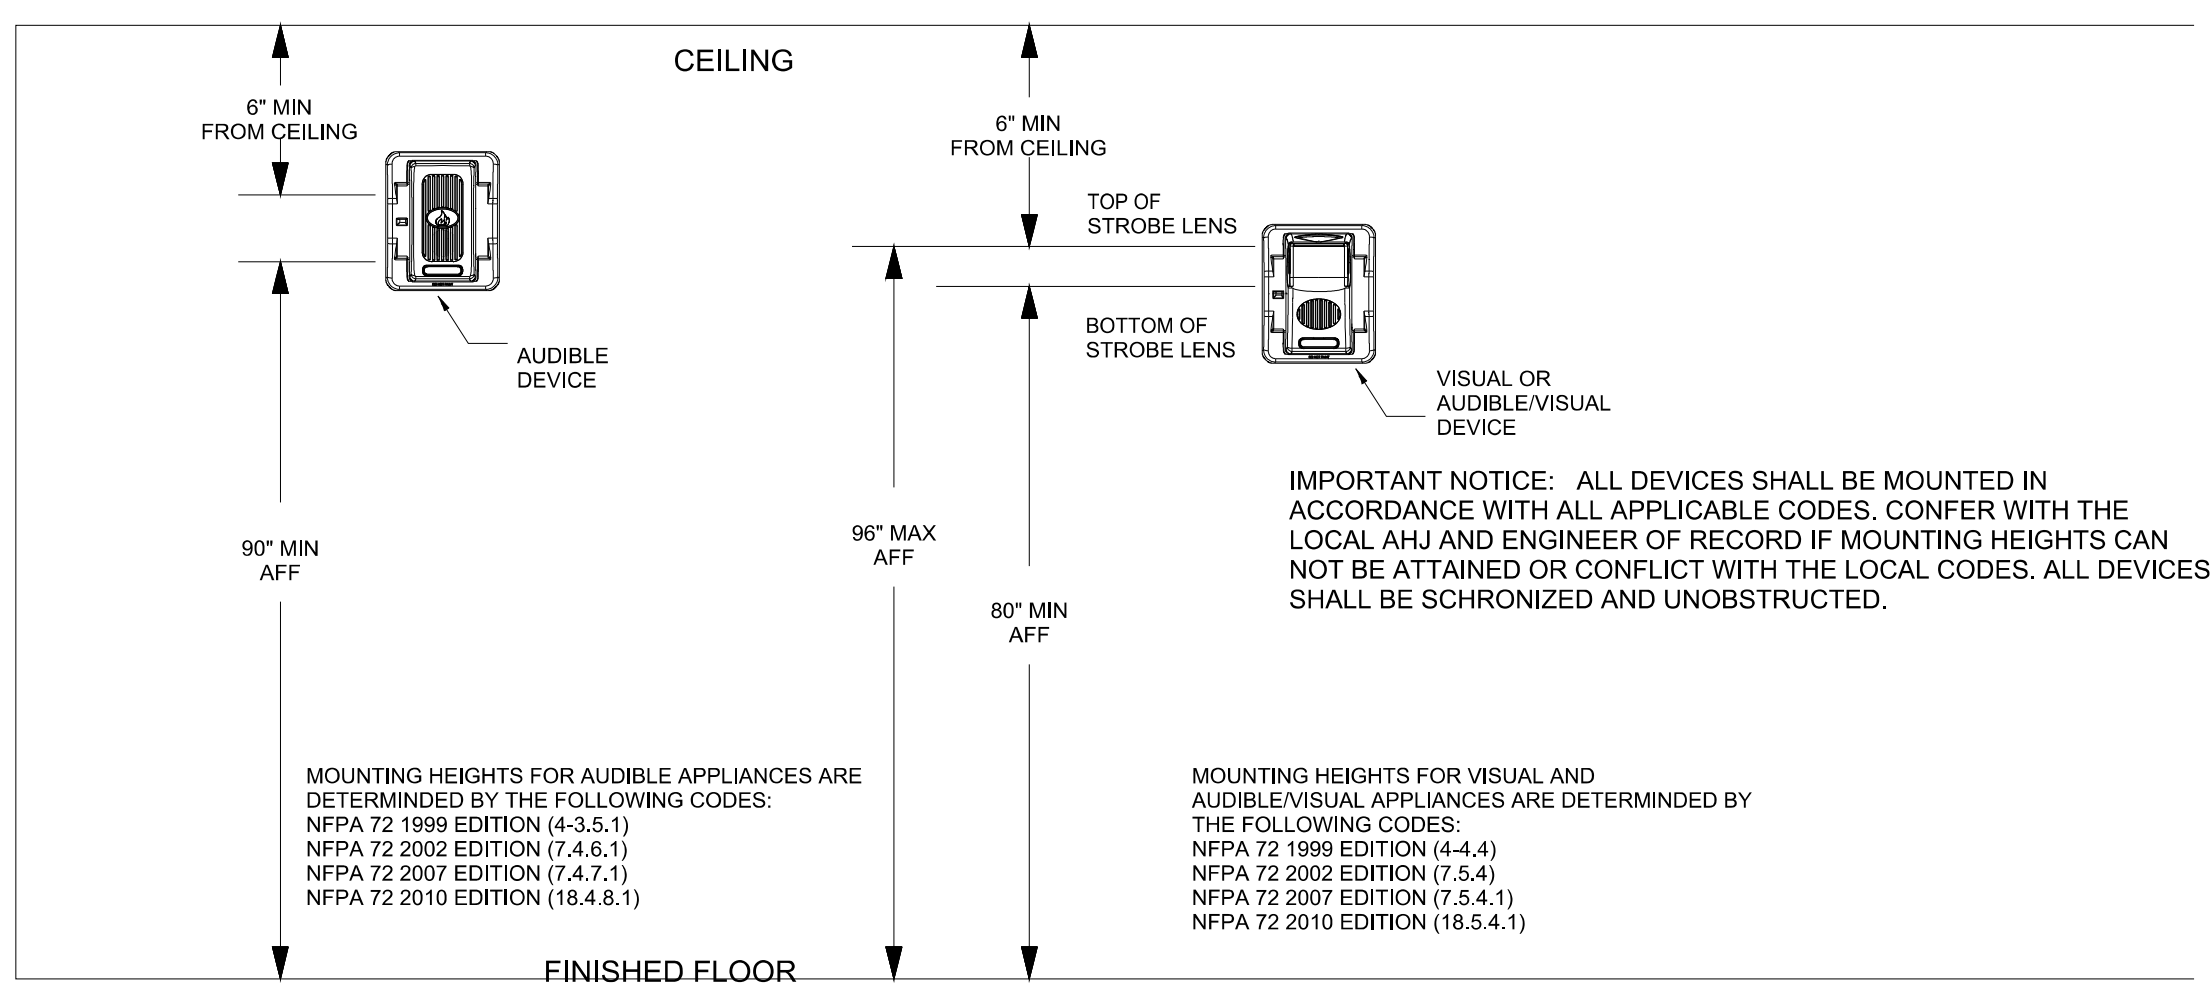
CEILING

6" MIN
FROM CEILING

AUDIBLE
DEVICE

90" MIN
AFF

6" MIN
FROM CEILING

TOP OF
STROBE LENS

BOTTOM OF
STROBE LENS

VISUAL OR
AUDIBLE/VISUAL
DEVICE

96" MAX
AFF

80" MIN
AFF

IMPORTANT NOTICE: ALL DEVICES SHALL BE MOUNTED IN ACCORDANCE WITH ALL APPLICABLE CODES. CONFER WITH THE LOCAL AHJ AND ENGINEER OF RECORD IF MOUNTING HEIGHTS CAN NOT BE ATTAINED OR CONFLICT WITH THE LOCAL CODES. ALL DEVICES SHALL BE SCHRONIZED AND UNOBSTRUCTED.

MOUNTING HEIGHTS FOR AUDIBLE APPLIANCES ARE DETERMINED BY THE FOLLOWING CODES:
NFPA 72 1999 EDITION (4-3.5.1)
NFPA 72 2002 EDITION (7.4.6.1)
NFPA 72 2007 EDITION (7.4.7.1)
NFPA 72 2010 EDITION (18.4.8.1)

MOUNTING HEIGHTS FOR VISUAL AND AUDIBLE/VISUAL APPLIANCES ARE DETERMINED BY THE FOLLOWING CODES:
NFPA 72 1999 EDITION (4-4.4)
NFPA 72 2002 EDITION (7.5.4)
NFPA 72 2007 EDITION (7.5.4.1)
NFPA 72 2010 EDITION (18.5.4.1)

FINISHED FLOOR